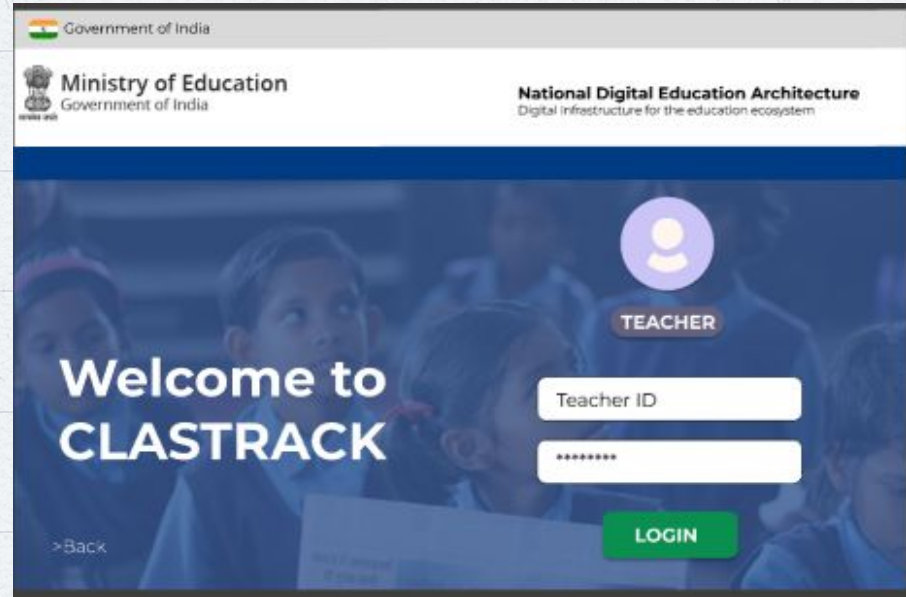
Government of India

Ministry of Education
Government of India

National Digital Education Architecture
Digital Infrastructure for the education ecosystem

TEACHER

Welcome to CLASTRACK

Teacher ID

*********

LOGIN

>Back